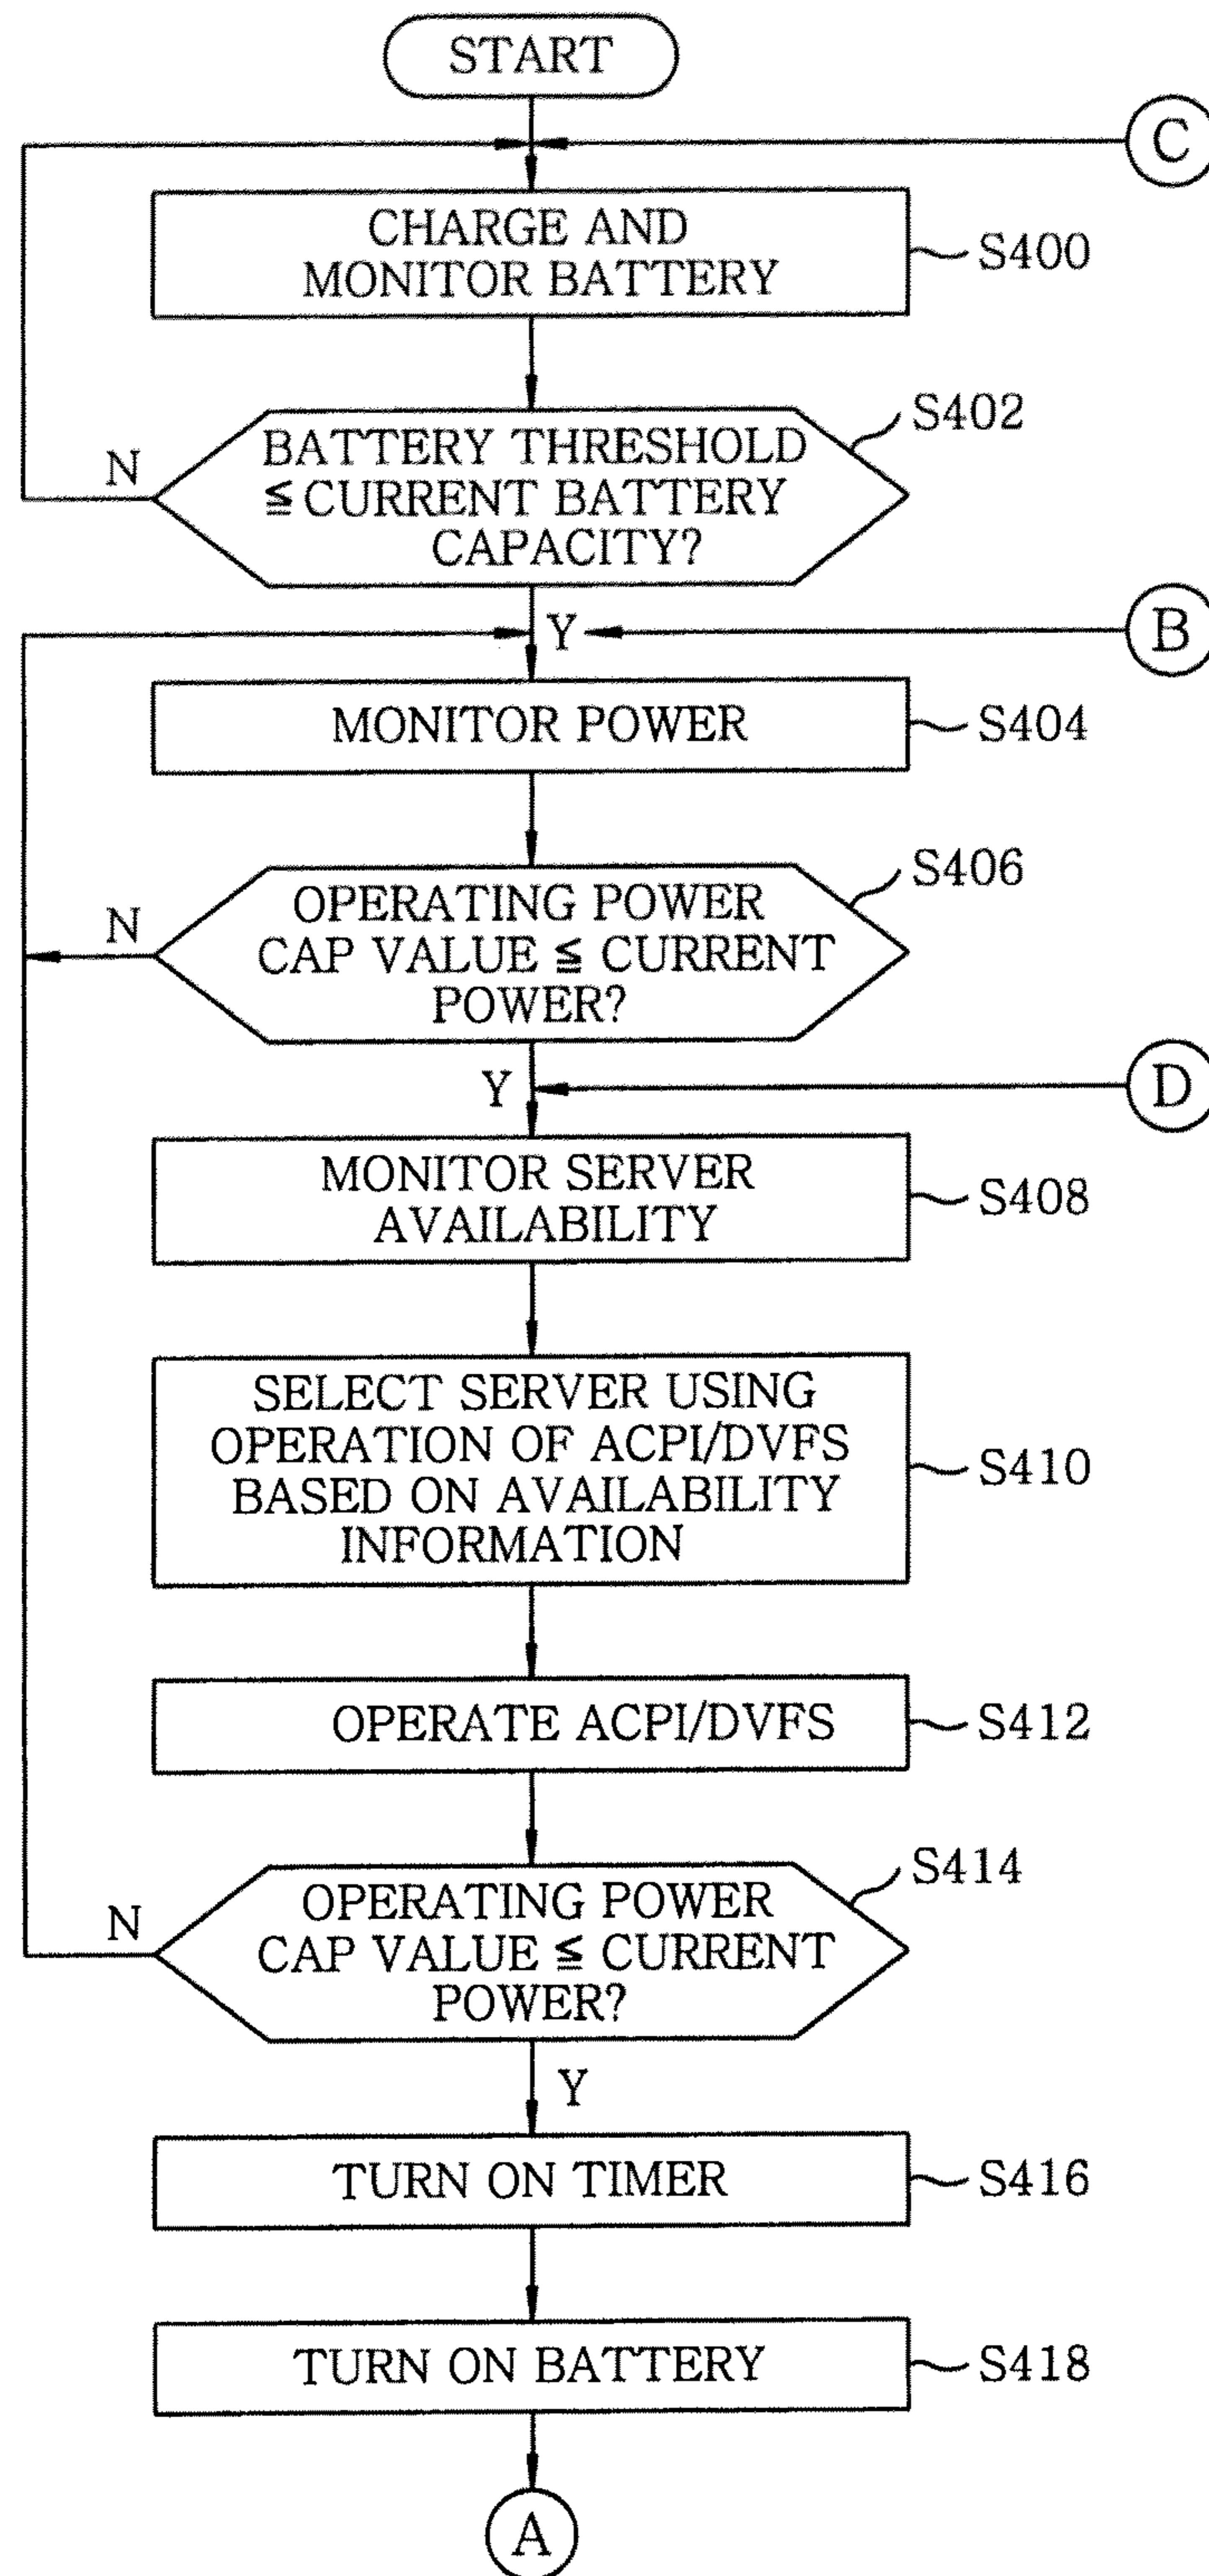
START

C

CHARGE AND MONITOR BATTERY

S400

S402

BATTERY THRESHOLD ≦ CURRENT BATTERY CAPACITY?

N

Y

B

MONITOR POWER

S404

S406

OPERATING POWER CAP VALUE ≦ CURRENT POWER?

N

Y

D

MONITOR SERVER AVAILABILITY

S408

SELECT SERVER USING OPERATION OF ACPI/DVFS BASED ON AVAILABILITY INFORMATION

S410

OPERATE ACPI/DVFS

S412

S414

OPERATING POWER CAP VALUE ≦ CURRENT POWER?

N

Y

TURN ON TIMER

S416

TURN ON BATTERY

S418

A